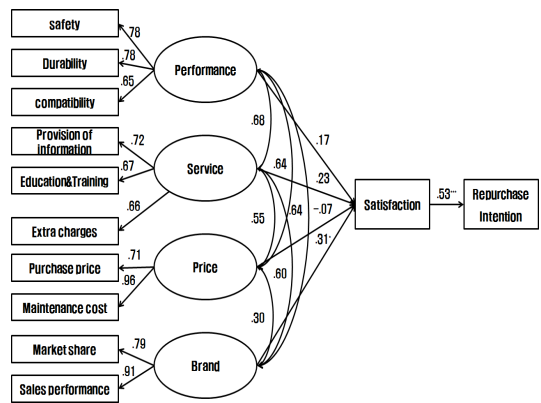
safety
.78
Durability
.78
compatibility
.65
Performance
Provision of information
.72
Education&Training
.67
Service
.66
Extra charges
Purchase price
.71
.96
Maintenance cost
Price
Market share
.79
.91
Sales performance
Brand
.68
.64
.55
.64
.60
.30
.17
.23
-.07
.31*
Satisfaction
.53***
Repurchase Intention